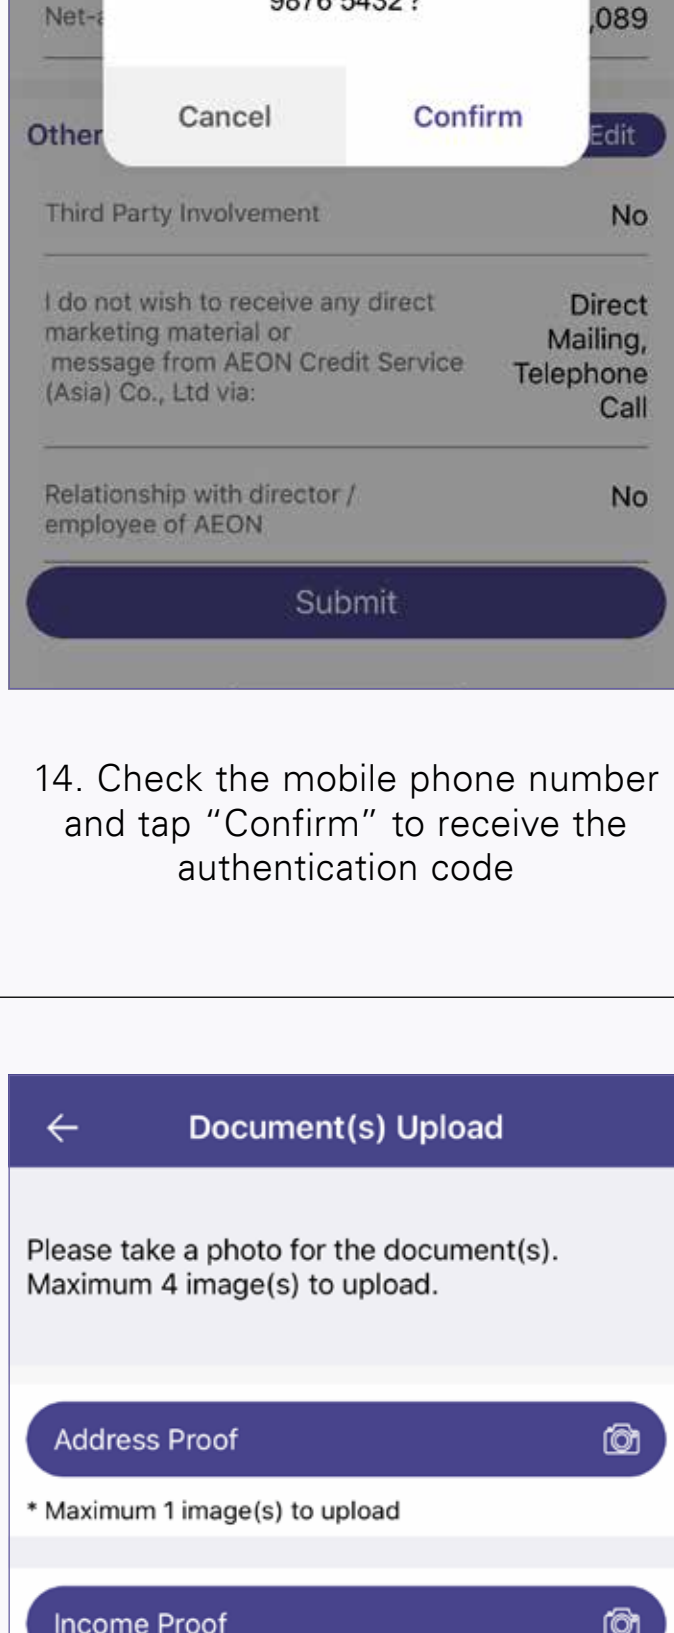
Net-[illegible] 9676 5432 ? ,089

Cancel Confirm

Other Edit

Third Party Involvement No

I do not wish to receive any direct marketing material or message from AEON Credit Service (Asia) Co., Ltd via: Direct Mailing, Telephone Call

Relationship with director / employee of AEON No

Submit

14. Check the mobile phone number and tap "Confirm" to receive the authentication code

Document(s) Upload

Please take a photo for the document(s). Maximum 4 image(s) to upload.

Address Proof

* Maximum 1 image(s) to upload

Income Proof